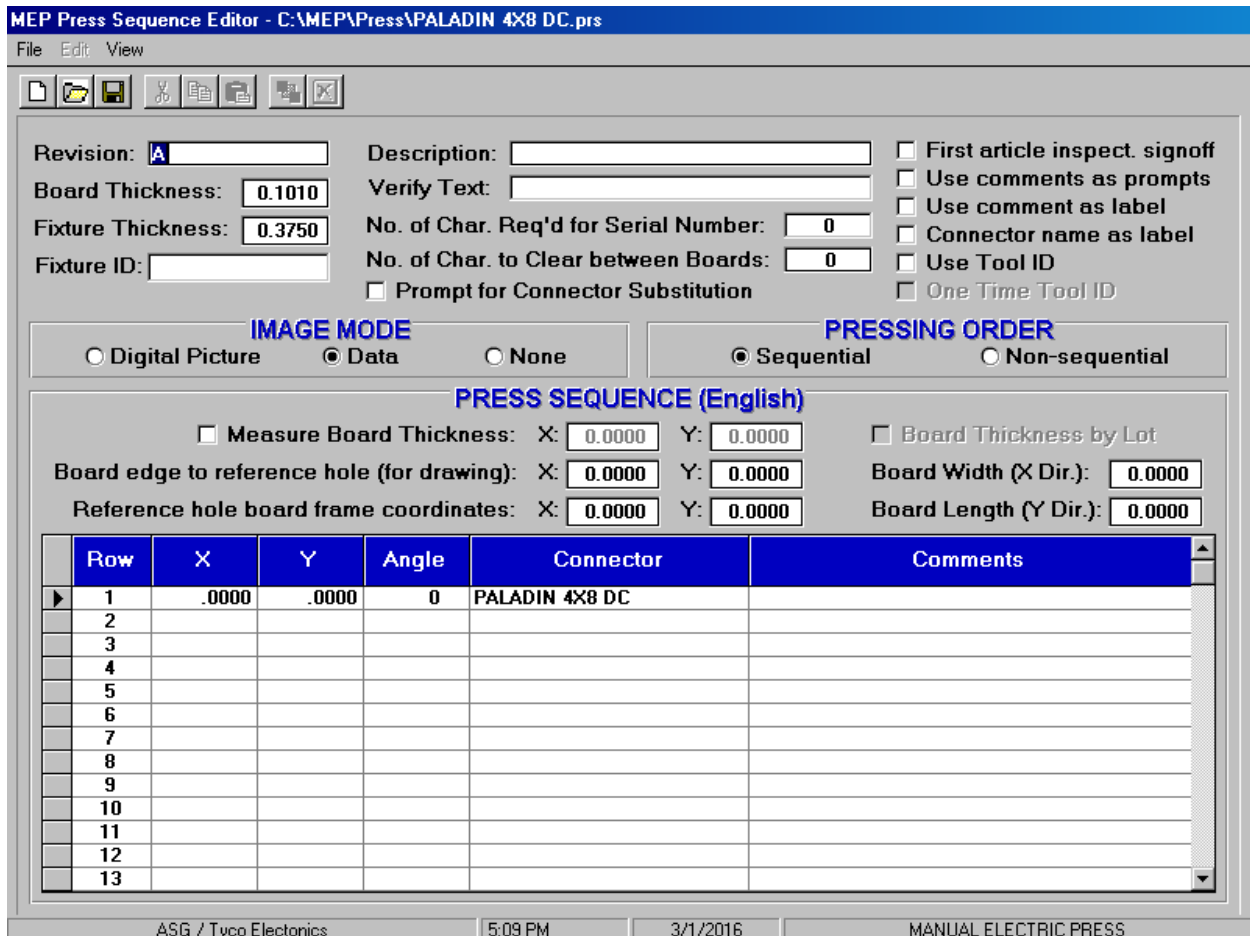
MEP Press Sequence Editor - C:\MEP\Press\PALADIN 4X8 DC.prs

File Edit View

Revision: A
Board Thickness: 0.1010
Fixture Thickness: 0.3750
Fixture ID:

Description:
Verify Text:
No. of Char. Req'd for Serial Number: 0
No. of Char. to Clear between Boards: 0
Prompt for Connector Substitution

First article inspect. signoff
Use comments as prompts
Use comment as label
Connector name as label
Use Tool ID
One Time Tool ID

IMAGE MODE
Digital Picture Data None

PRESSING ORDER
Sequential Non-sequential

PRESS SEQUENCE (English)
Measure Board Thickness: X: 0.0000 Y: 0.0000
Board Thickness by Lot
Board edge to reference hole (for drawing): X: 0.0000 Y: 0.0000
Board Width (X Dir.): 0.0000
Reference hole board frame coordinates: X: 0.0000 Y: 0.0000
Board Length (Y Dir.): 0.0000

| Row | X | Y | Angle | Connector | Comments |
|---|---|---|---|---|---|
| 1 | .0000 | .0000 | 0 | PALADIN 4X8 DC | |
| 2 | | | | | |
| 3 | | | | | |
| 4 | | | | | |
| 5 | | | | | |
| 6 | | | | | |
| 7 | | | | | |
| 8 | | | | | |
| 9 | | | | | |
| 10 | | | | | |
| 11 | | | | | |
| 12 | | | | | |
| 13 | | | | | |

ASG / Tyco Electonics | 5:09 PM | 3/1/2016 | MANUAL ELECTRIC PRESS